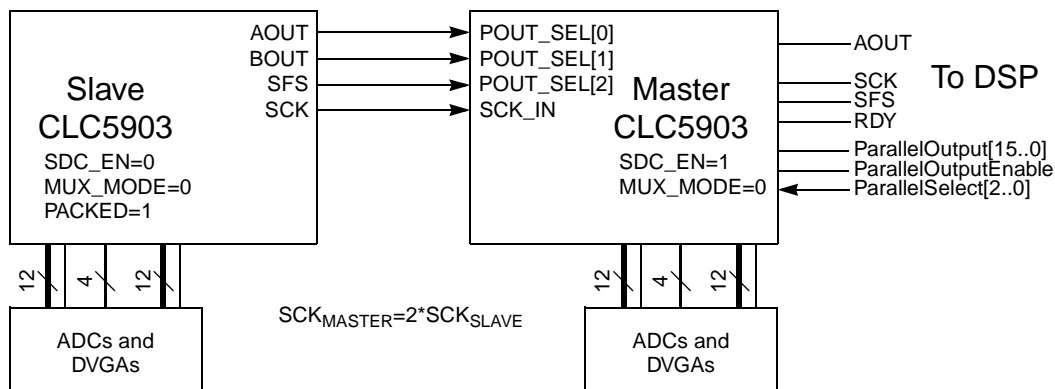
Slave
CLC5903
SDC_EN=0
MUX_MODE=0
PACKED=1

AOUT
BOUT
SFS
SCK

POUT_SEL[0]
POUT_SEL[1]
POUT_SEL[2]
SCK_IN

Master
CLC5903
SDC_EN=1
MUX_MODE=0

AOUT
SCK
SFS
RDY
ParallelOutput[15..0]
ParallelOutputEnable
ParallelSelect[2..0]

To DSP

12
4
12

12
4
12

$SCK_{MASTER}$=2*$SCK_{SLAVE}$

ADCs and
DVGAs

ADCs and
DVGAs